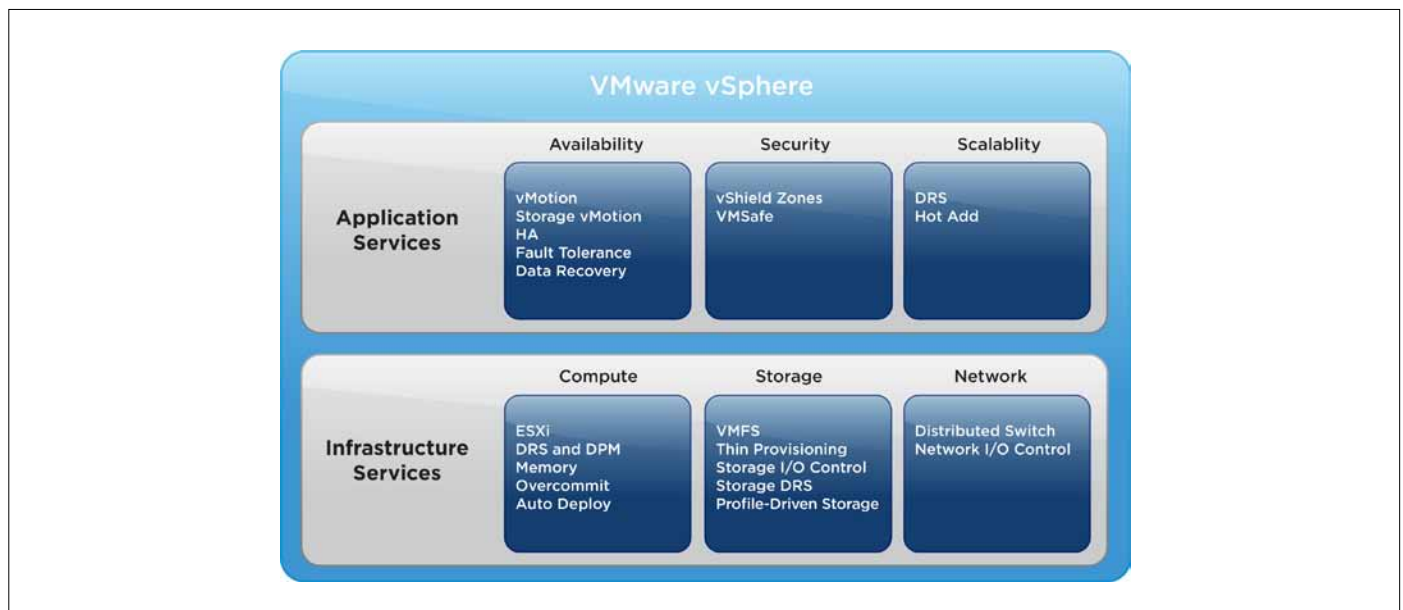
VMware vSphere

Application Services

Availability
vMotion
Storage vMotion
HA
Fault Tolerance
Data Recovery

Security
vShield Zones
VMSafe

Scalablity
DRS
Hot Add

Infrastructure Services

Compute
ESXi
DRS and DPM
Memory
Overcommit
Auto Deploy

Storage
VMFS
Thin Provisioning
Storage I/O Control
Storage DRS
Profile-Driven Storage

Network
Distributed Switch
Network I/O Control